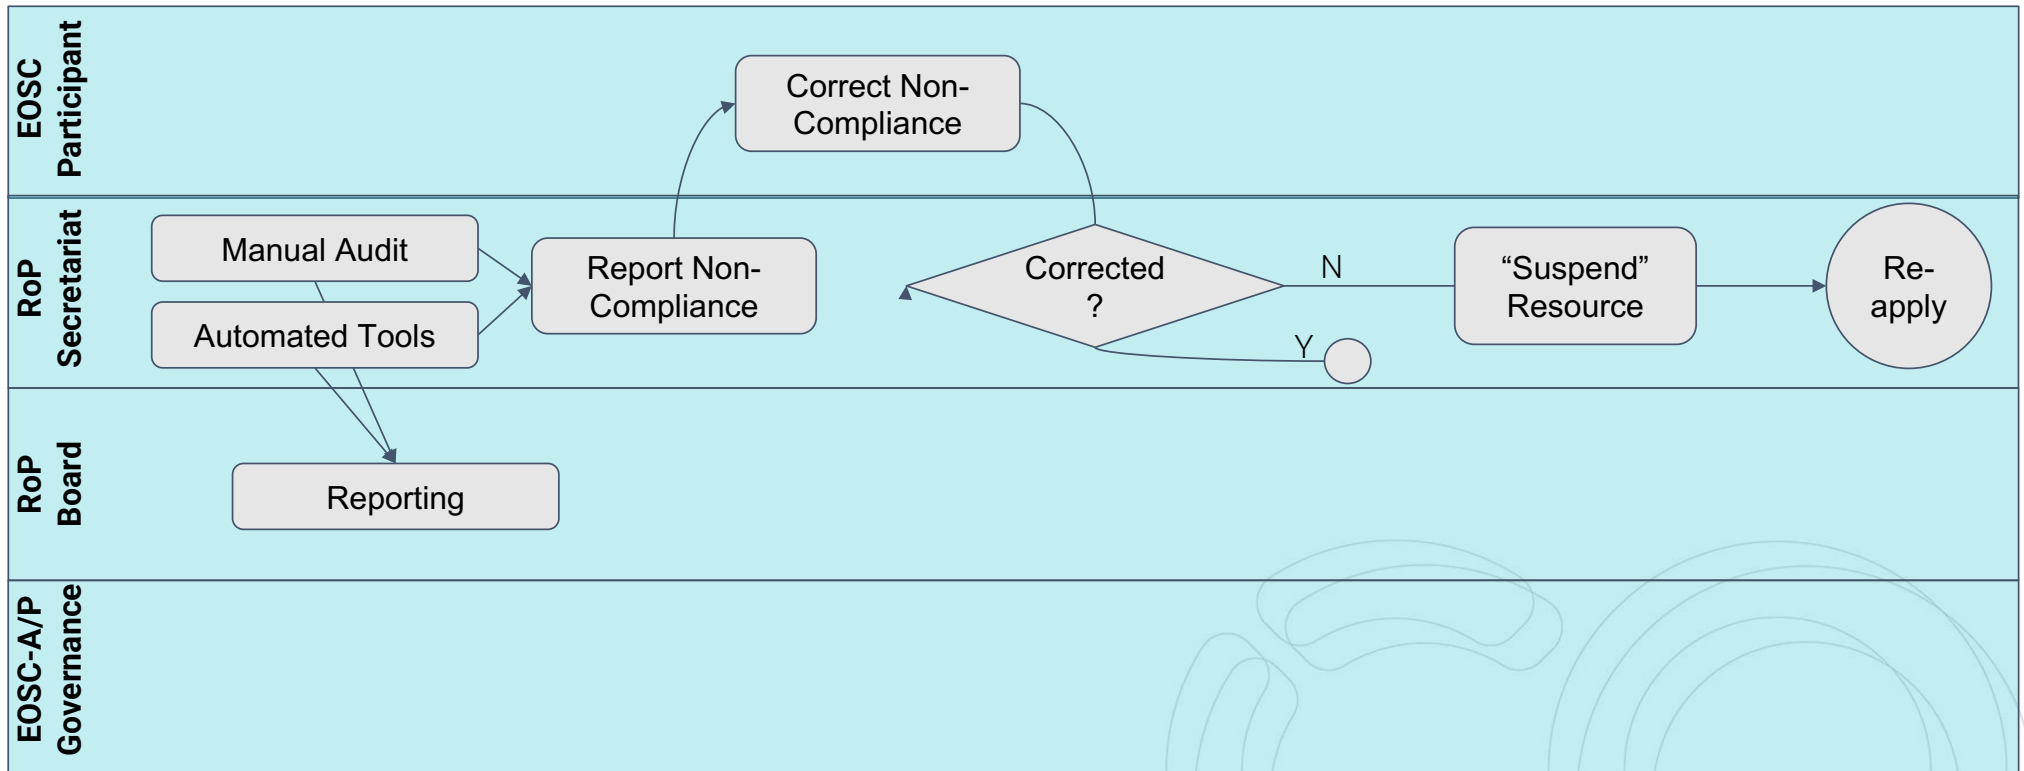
EOSC Participant

Correct Non-Compliance

RoP Secretariat

Manual Audit

Automated Tools

Report Non-Compliance

Corrected ?

N

Y

“Suspend” Resource

Re-apply

RoP Board

Reporting

EOSC-A/P Governance